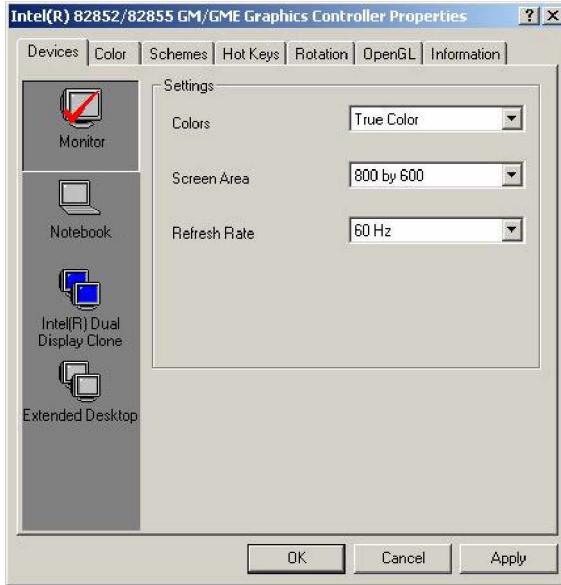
Intel(R) 82852/82855 GM/GME Graphics Controller Properties ? X

Devices | Color | Schemes | Hot Keys | Rotation | OpenGL | Information

Monitor

Notebook

Intel(R) Dual Display Clone

Extended Desktop

Settings

Colors True Color

Screen Area 800 by 600

Refresh Rate 60 Hz

OK Cancel Apply